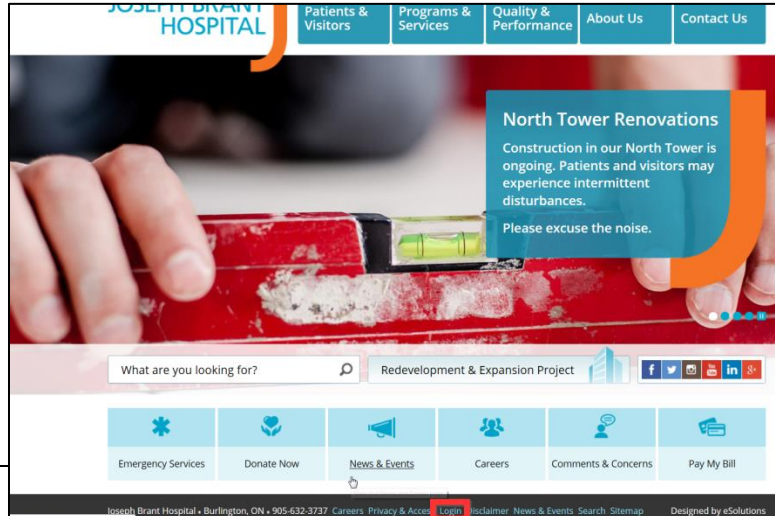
JOSEPH BRANT HOSPITAL

Patients & Visitors
Programs & Services
Quality & Performance
About Us
Contact Us

North Tower Renovations

Construction in our North Tower is ongoing. Patients and visitors may experience intermittent disturbances.

Please excuse the noise.

What are you looking for?

Redevelopment & Expansion Project

Emergency Services
Donate Now
News & Events
Careers
Comments & Concerns
Pay My Bill

Joseph Brant Hospital • Burlington, ON • 905-632-3737 Careers Privacy & Access Login Disclaimer News & Events Search Sitemap Designed by eSolutions